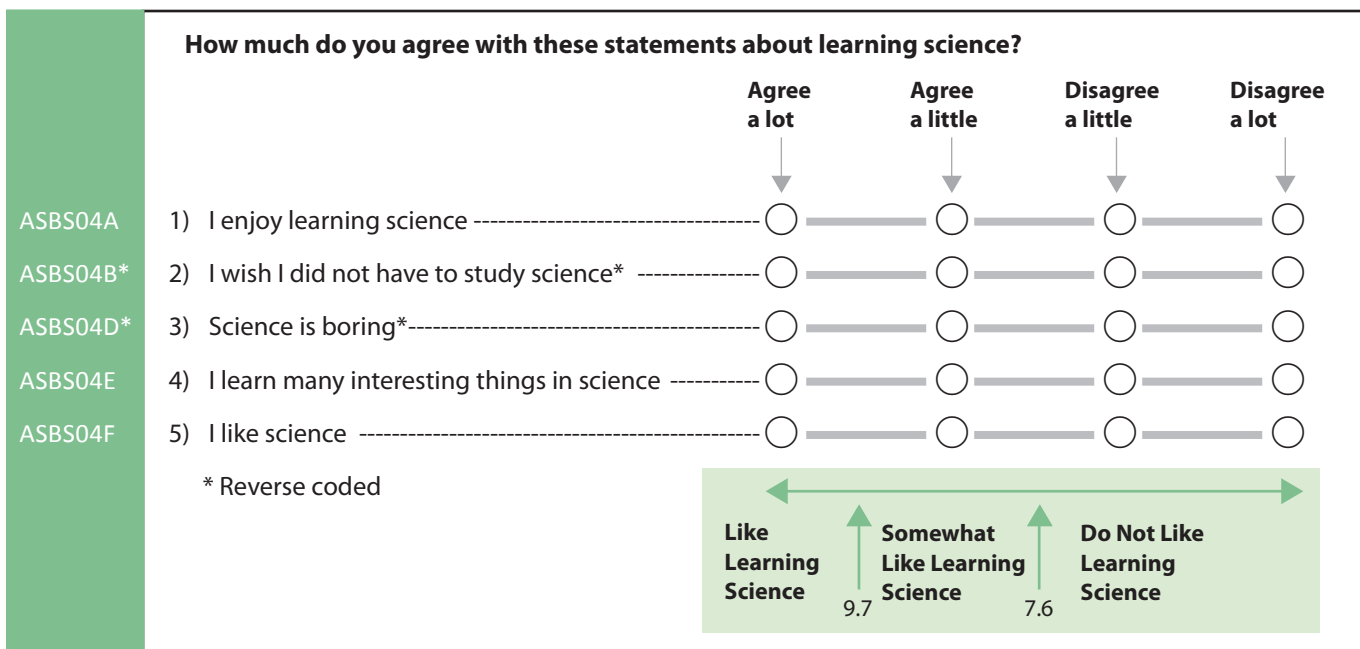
How much do you agree with these statements about learning science?

Agree a lot | Agree a little | Disagree a little | Disagree a lot

ASBS04A 1) I enjoy learning science

ASBS04B* 2) I wish I did not have to study science*

ASBS04D* 3) Science is boring*

ASBS04E 4) I learn many interesting things in science

ASBS04F 5) I like science

* Reverse coded

Like Learning Science

9.7

Somewhat Like Learning Science

7.6

Do Not Like Learning Science